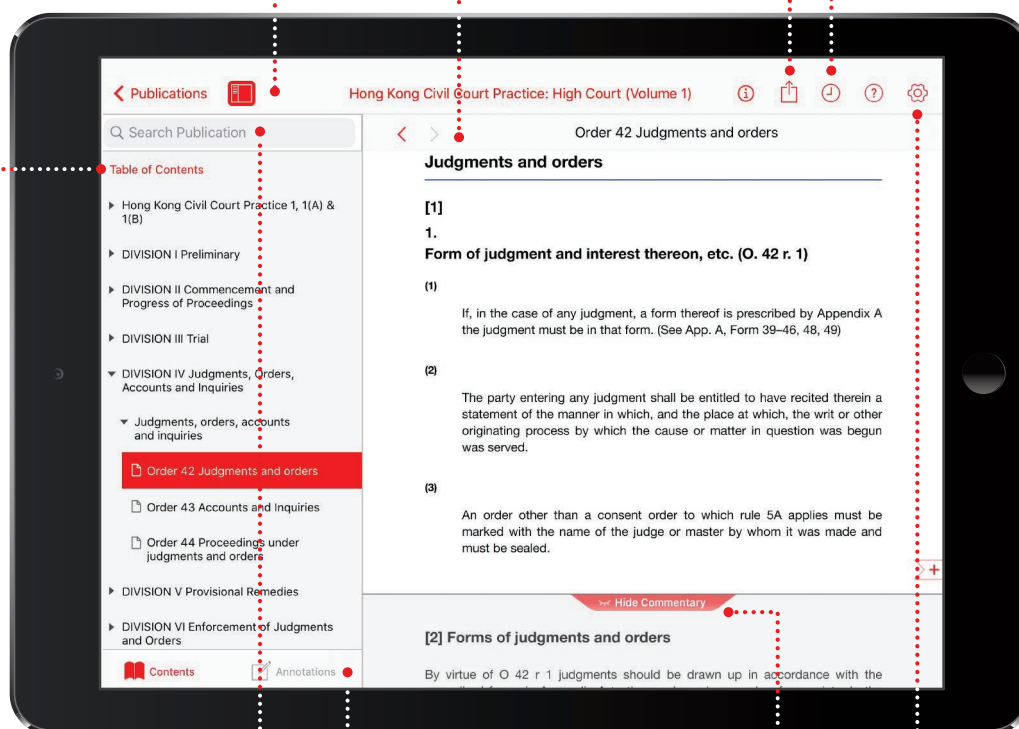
Publications

Hong Kong Civil Court Practice: High Court (Volume 1)

Search Publication

Order 42 Judgments and orders

Table of Contents

Hong Kong Civil Court Practice 1, 1(A) & 1(B)

DIVISION I Preliminary

DIVISION II Commencement and Progress of Proceedings

DIVISION III Trial

DIVISION IV Judgments, Orders, Accounts and Inquiries

Judgments, orders, accounts and inquiries

Order 42 Judgments and orders

Order 43 Accounts and Inquiries

Order 44 Proceedings under judgments and orders

DIVISION V Provisional Remedies

DIVISION VI Enforcement of Judgments and Orders

Contents

Annotations

Judgments and orders

[1]

1.

Form of judgment and interest thereon, etc. (O. 42 r. 1)

(1)

If, in the case of any judgment, a form thereof is prescribed by Appendix A the judgment must be in that form. (See App. A, Form 39–46, 48, 49)

(2)

The party entering any judgment shall be entitled to have recited therein a statement of the manner in which, and the place at which, the writ or other originating process by which the cause or matter in question was begun was served.

(3)

An order other than a consent order to which rule 5A applies must be marked with the name of the judge or master by whom it was made and must be sealed.

Hide Commentary

[2] Forms of judgments and orders

By virtue of O 42 r 1 judgments should be drawn up in accordance with the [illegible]